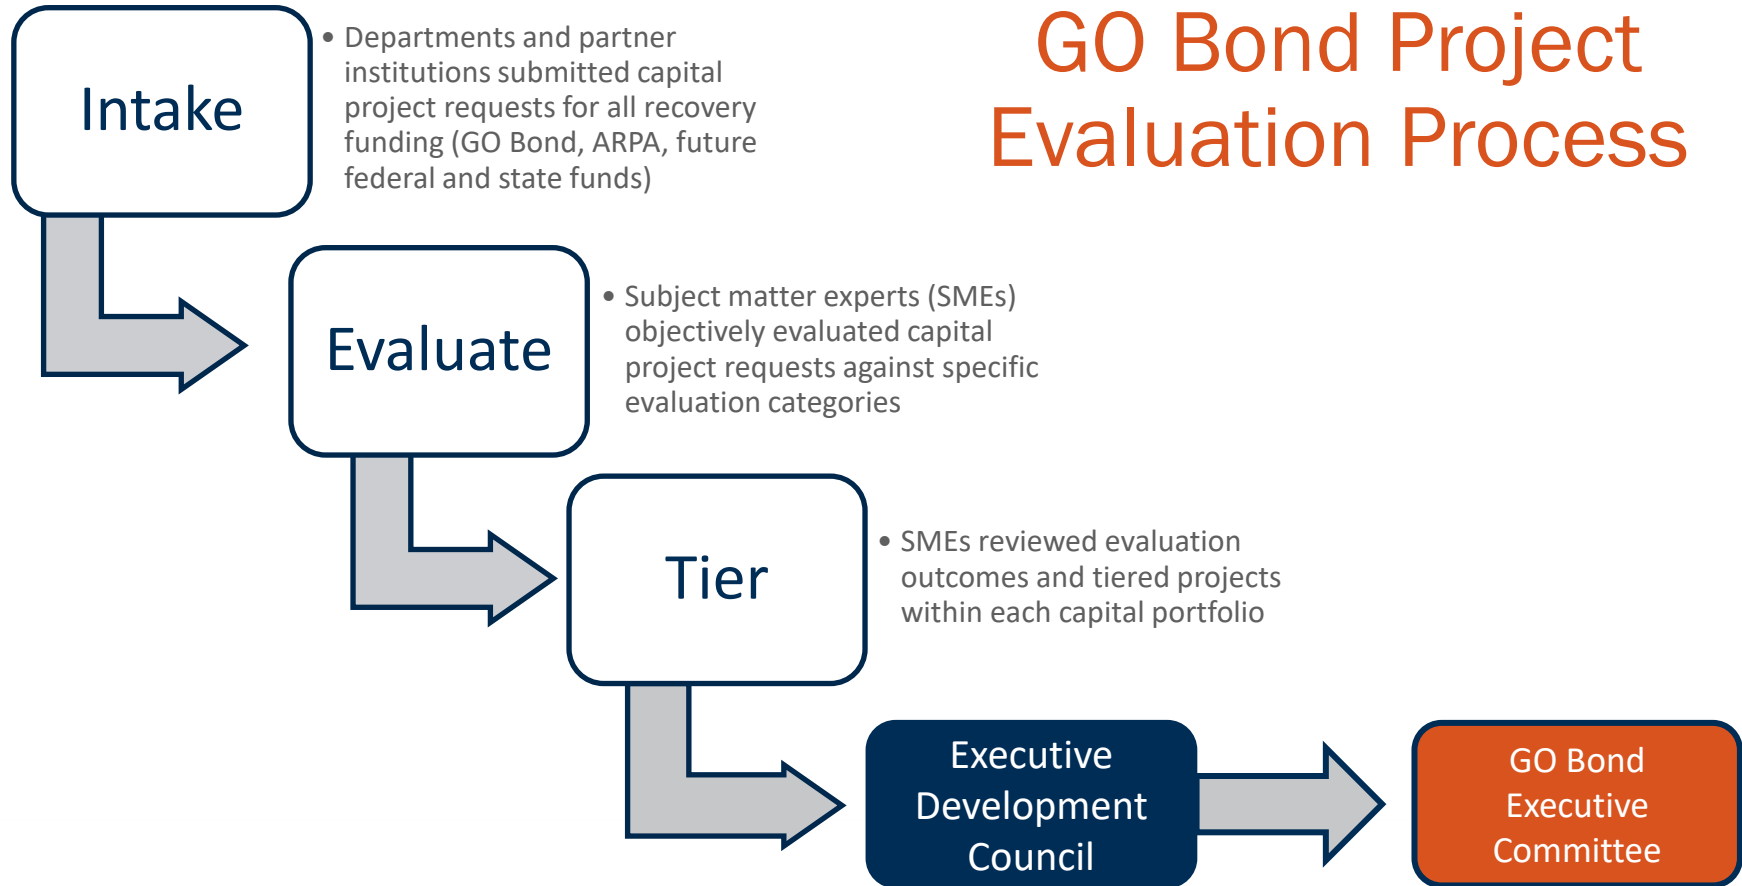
GO Bond Project Evaluation Process

Intake

• Departments and partner institutions submitted capital project requests for all recovery funding (GO Bond, ARPA, future federal and state funds)

Evaluate

• Subject matter experts (SMEs) objectively evaluated capital project requests against specific evaluation categories

Tier

• SMEs reviewed evaluation outcomes and tiered projects within each capital portfolio

Executive Development Council

GO Bond Executive Committee